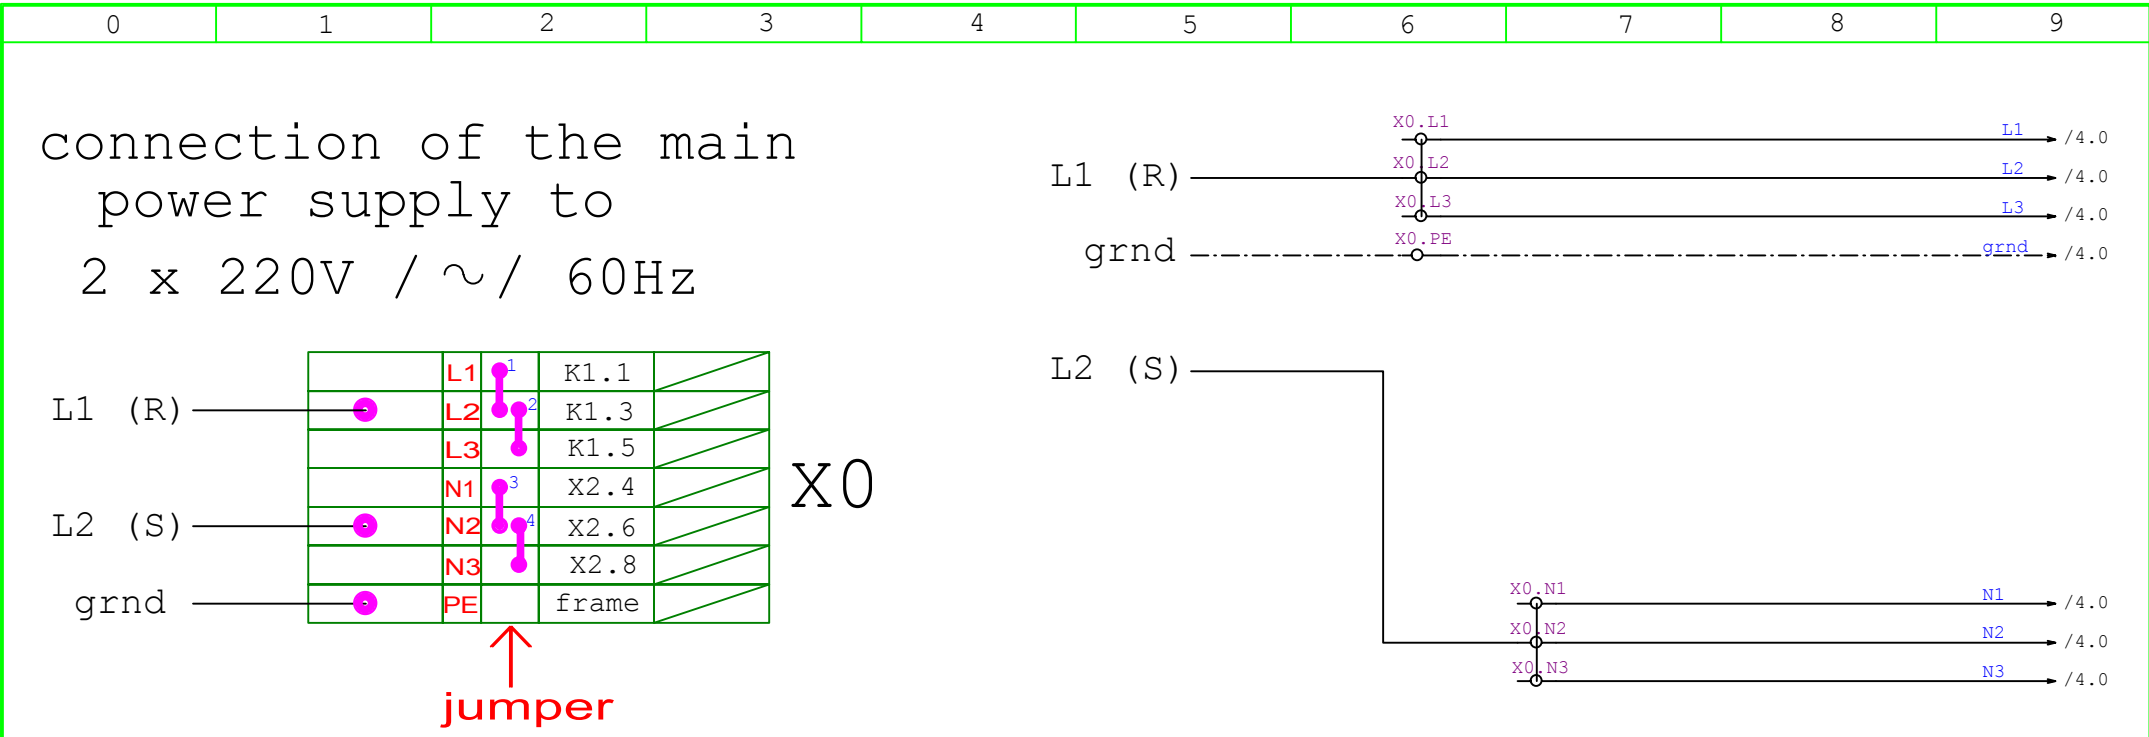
| 0 | 1 | 2 | 3 | 4 | 5 | 6 | 7 | 8 | 9 |
|---|---|---|---|---|---|---|---|---|---|

connection of the main power supply to
2 x 220V / ~/ 60Hz

L1 (R)
L2 (S)
grnd

| | L1 | 1 | K1.1 | |
|---|---|---|---|---|
| | L2 | 2 | K1.3 | |
| | L3 | | K1.5 | |
| | N1 | 3 | X2.4 | |
| | N2 | 4 | X2.6 | |
| | N3 | | X2.8 | |
| | PE | | frame | |

X0

jumper

X0.L1
L1 (R)
X0.L2
X0.L3
grnd
X0.PE
L1 /4.0
L2 /4.0
L3 /4.0
grnd /4.0

L2 (S)

X0.N1
X0.N2
X0.N3
N1 /4.0
N2 /4.0
N3 /4.0